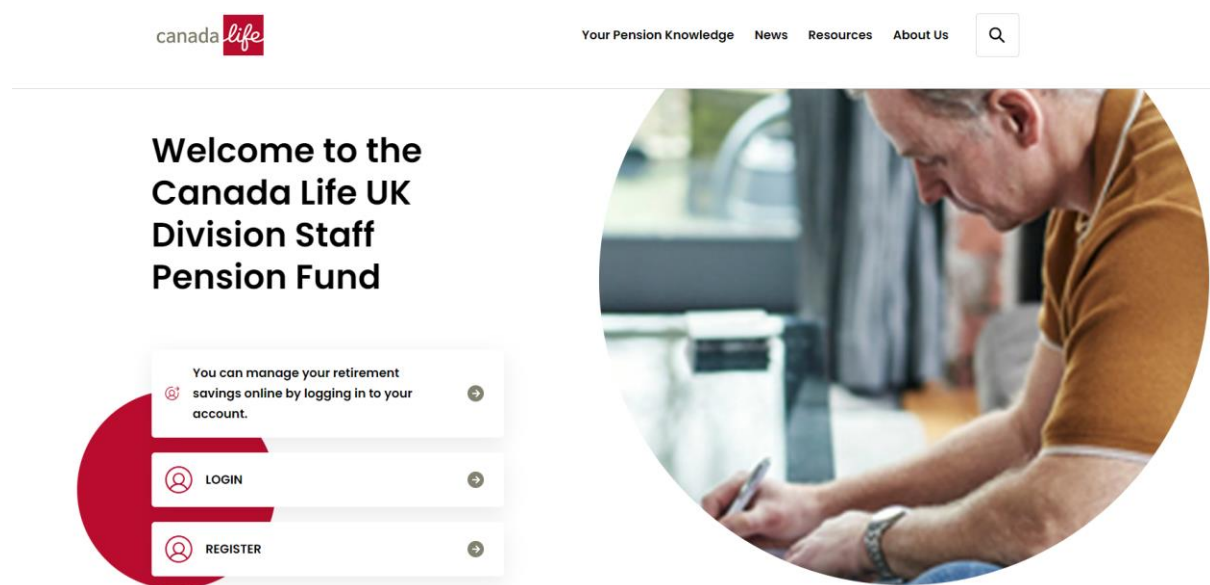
canada life

Your Pension Knowledge News Resources About Us

Welcome to the Canada Life UK Division Staff Pension Fund

You can manage your retirement savings online by logging in to your account.

LOGIN

REGISTER